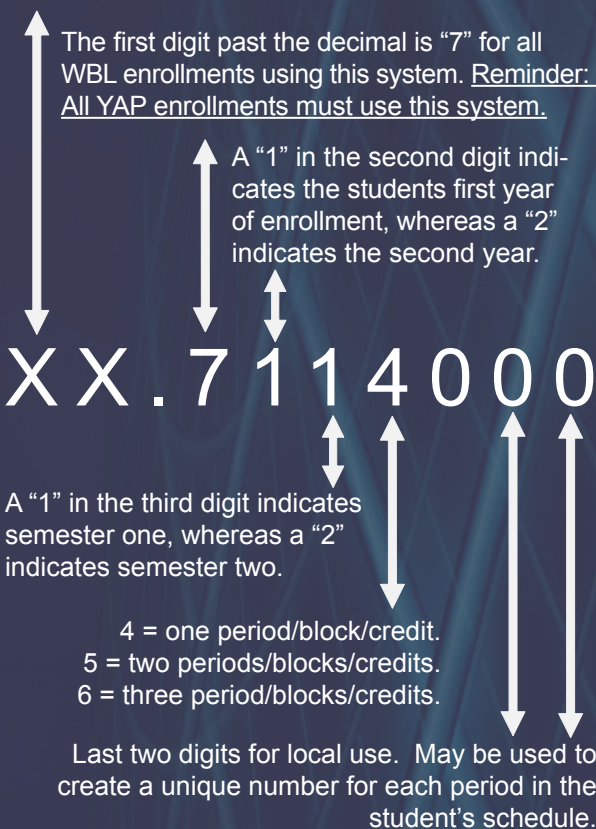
The first digit past the decimal is "7" for all WBL enrollments using this system. Reminder: All YAP enrollments must use this system.

A "1" in the second digit indicates the students first year of enrollment, whereas a "2" indicates the second year.

XX.7114000

A "1" in the third digit indicates semester one, whereas a "2" indicates semester two.

4 = one period/block/credit.
5 = two periods/blocks/credits.
6 = three period/blocks/credits.

Last two digits for local use. May be used to create a unique number for each period in the student's schedule.